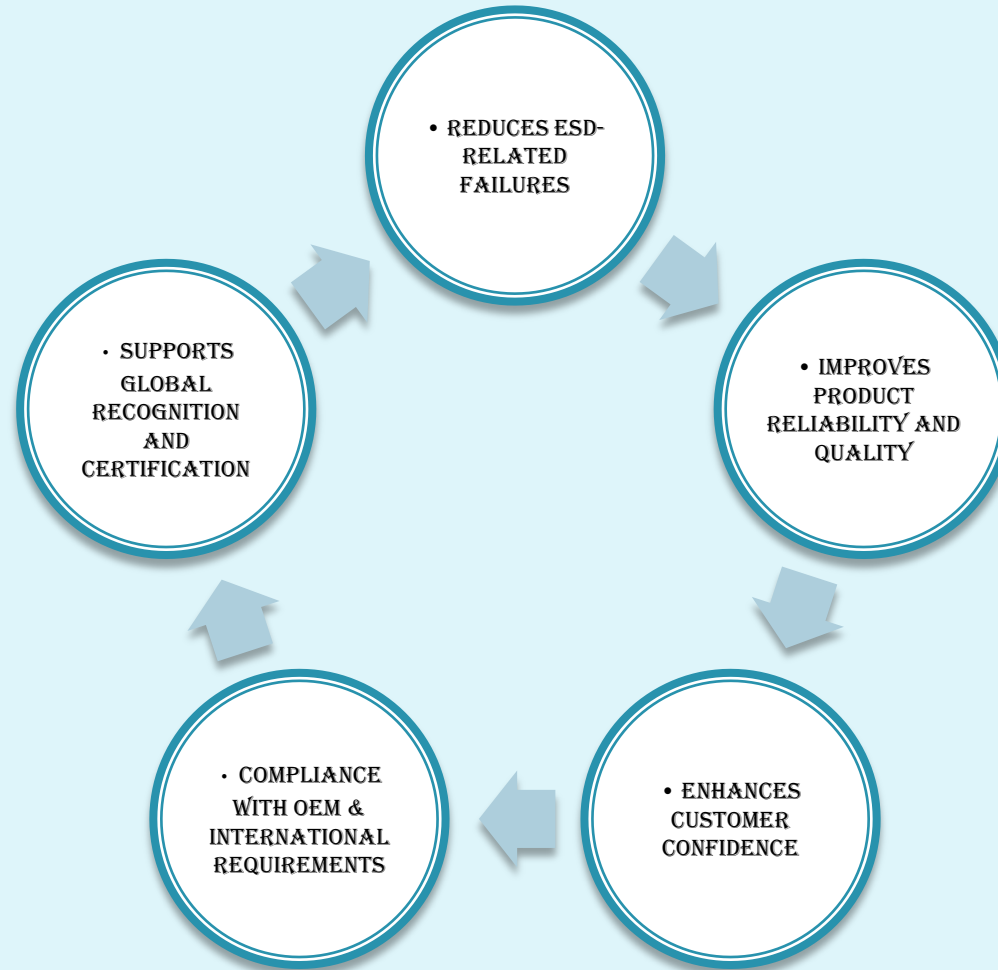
• REDUCES ESD-RELATED FAILURES

• IMPROVES PRODUCT RELIABILITY AND QUALITY

• ENHANCES CUSTOMER CONFIDENCE

• COMPLIANCE WITH OEM & INTERNATIONAL REQUIREMENTS

• SUPPORTS GLOBAL RECOGNITION AND CERTIFICATION